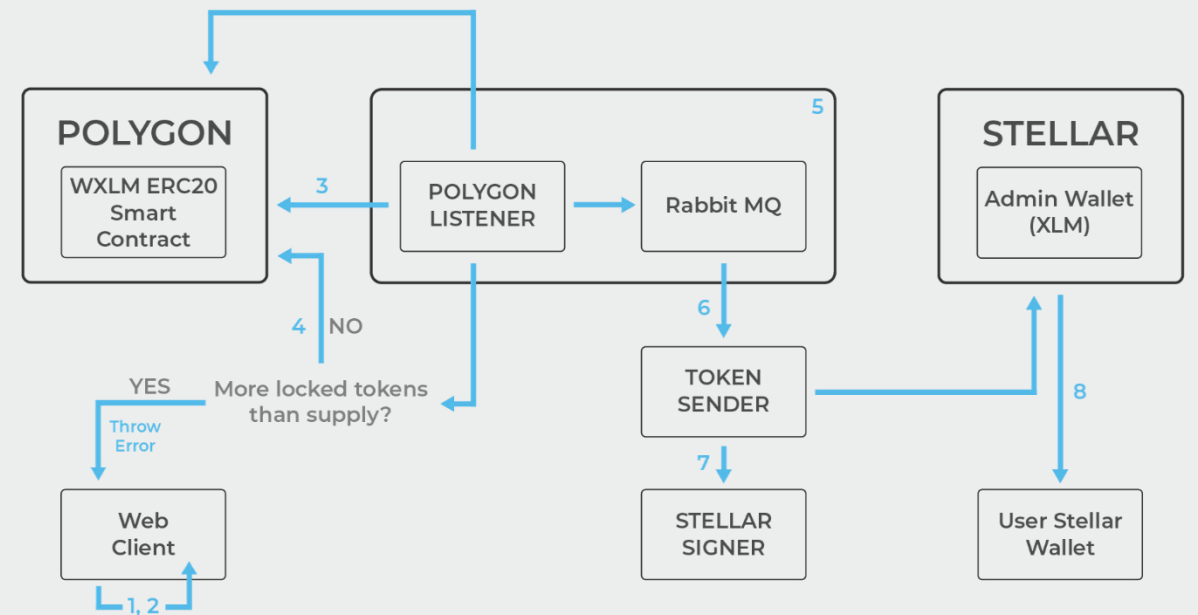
POLYGON

WXLM ERC20 Smart Contract

5

POLYGON LISTENER

Rabbit MQ

STELLAR

Admin Wallet (XLM)

3

4 NO

6

YES

More locked tokens than supply?

Throw Error

TOKEN SENDER

8

7

Web Client

STELLAR SIGNER

User Stellar Wallet

1, 2